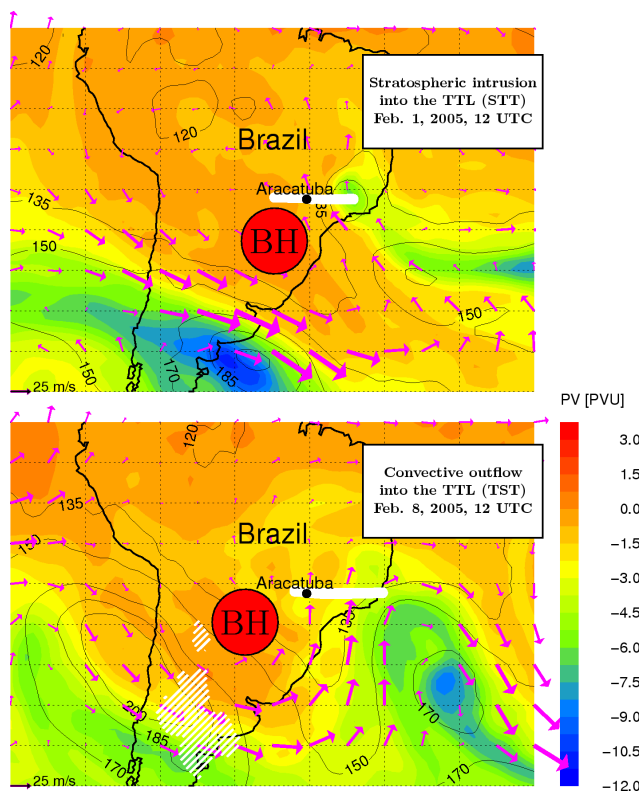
Stratospheric intrusion into the TTL (STT) Feb. 1, 2005, 12 UTC

120
120
Brazil
Aracatuba
135
135
150
150
BH
150
170
185
25 m/s

PV [PVU]

Convective outflow into the TTL (TST) Feb. 8, 2005, 12 UTC

120
135
Brazil
130
Aracatuba
135
BH
200
185
170
170
150
170
25 m/s

3.0
1.5
0.0
−1.5
−3.0
−4.5
−6.0
−7.5
−9.0
−10.5
−12.0